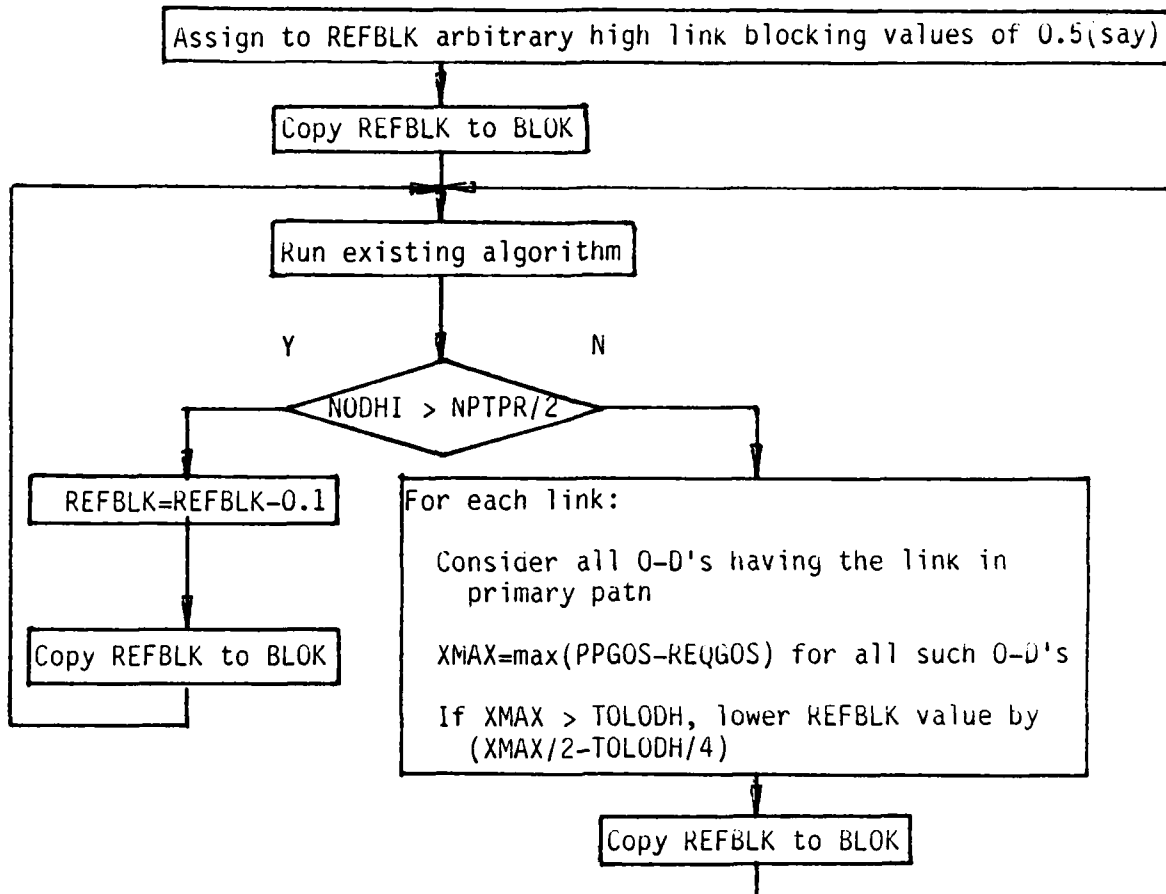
Assign to REFBLK arbitrary high link blocking values of 0.5(say)

Copy REFBLK to BLOK

Run existing algorithm

Y

N

NODHI > NPTPR/2

REFBLK=REFBLK-0.1

Copy REFBLK to BLOK

For each link:

Consider all O-D's having the link in primary path

XMAX=max(PPGOS-REQGOS) for all such O-D's

If XMAX > TOLODH, lower REFBLK value by (XMAX/2-TOLODH/4)

Copy REFBLK to BLOK